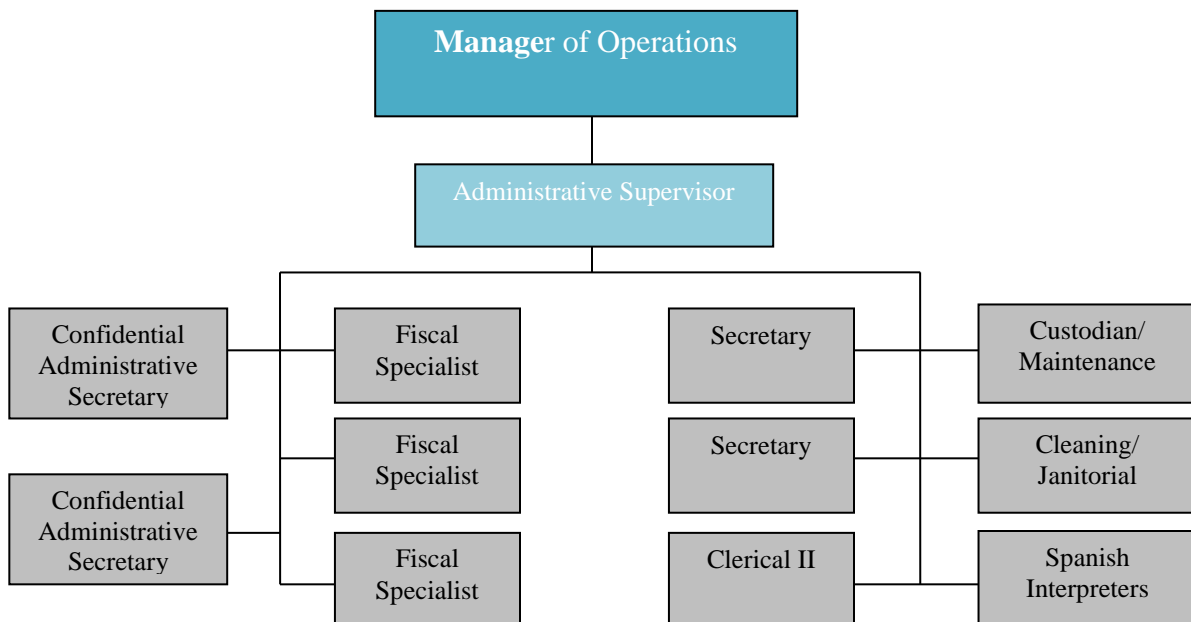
Manager of Operations

Administrative Supervisor

Confidential Administrative Secretary

Fiscal Specialist

Secretary

Custodian/ Maintenance

Fiscal Specialist

Secretary

Cleaning/ Janitorial

Confidential Administrative Secretary

Fiscal Specialist

Clerical II

Spanish Interpreters